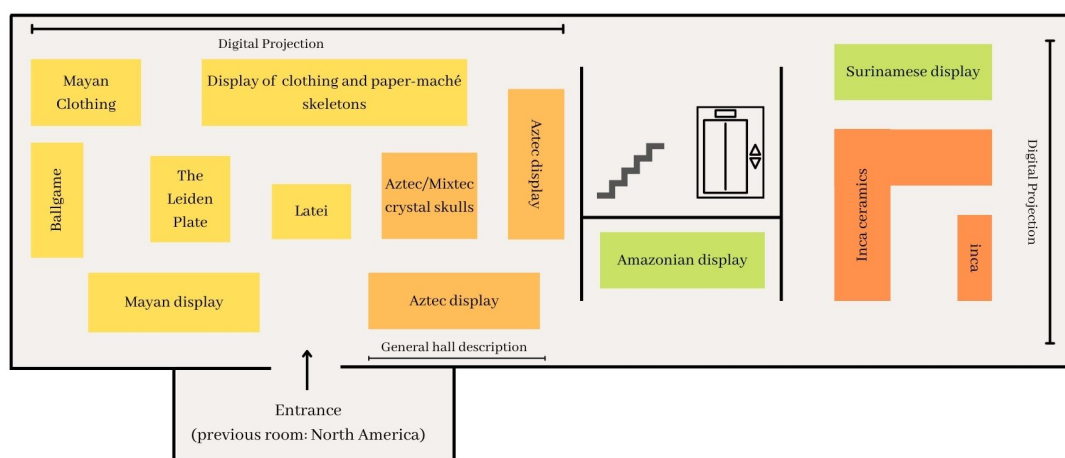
Digital Projection

Mayan Clothing

Display of clothing and paper-maché skeletons

Aztec display

Surinamese display

Ballgame

The Leiden Plate

Latei

Aztec/Mixtec crystal skulls

Inca ceramics

inca

Digital Projection

Amazonian display

Mayan display

Aztec display

General hall description

Entrance
(previous room: North America)